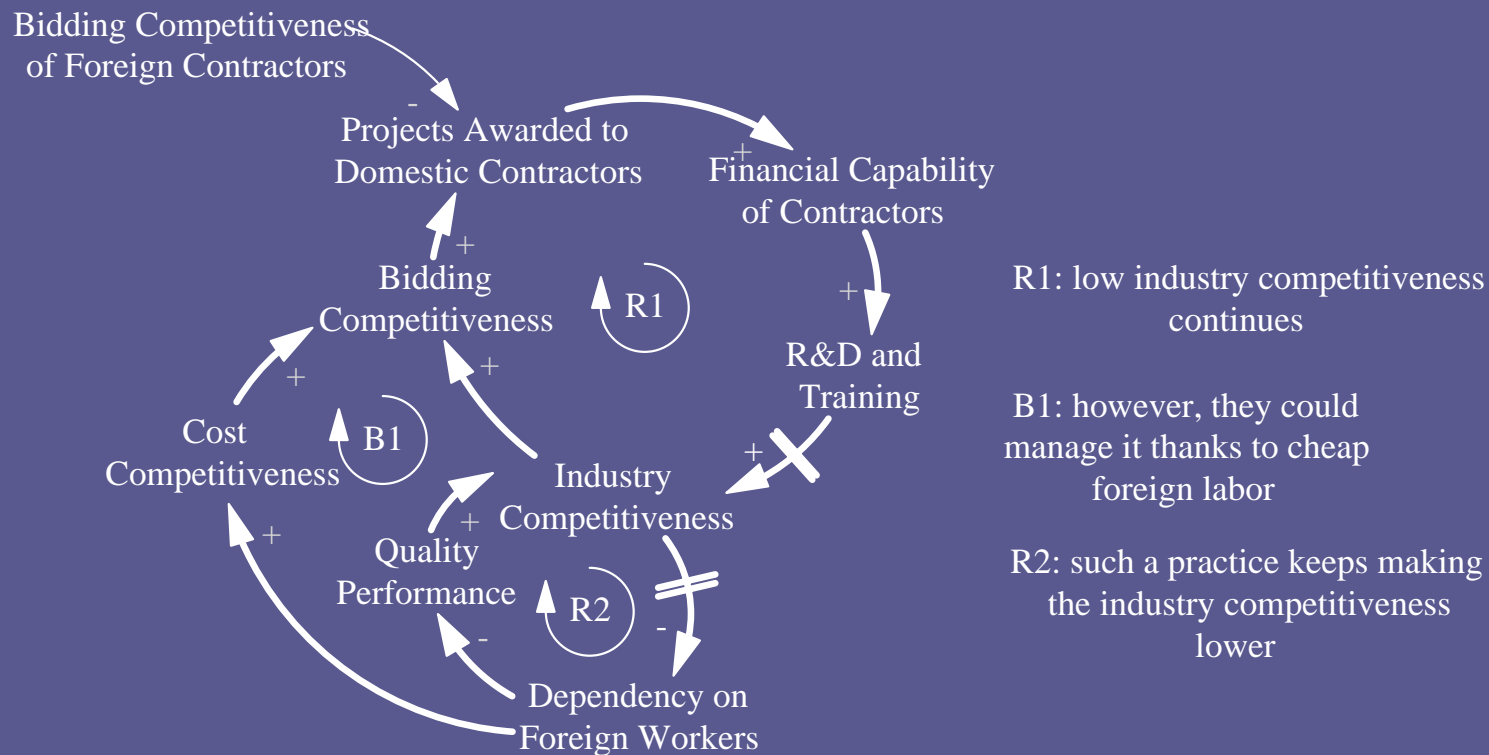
Bidding Competitiveness of Foreign Contractors

-

Projects Awarded to Domestic Contractors

+

Financial Capability of Contractors

+

Bidding Competitiveness

R1

+

R&D and Training

+

+

Cost Competitiveness

B1

+

Industry Competitiveness

+

Quality Performance

+

R2

-

-

Dependency on Foreign Workers

R1: low industry competitiveness continues

B1: however, they could manage it thanks to cheap foreign labor

R2: such a practice keeps making the industry competitiveness lower